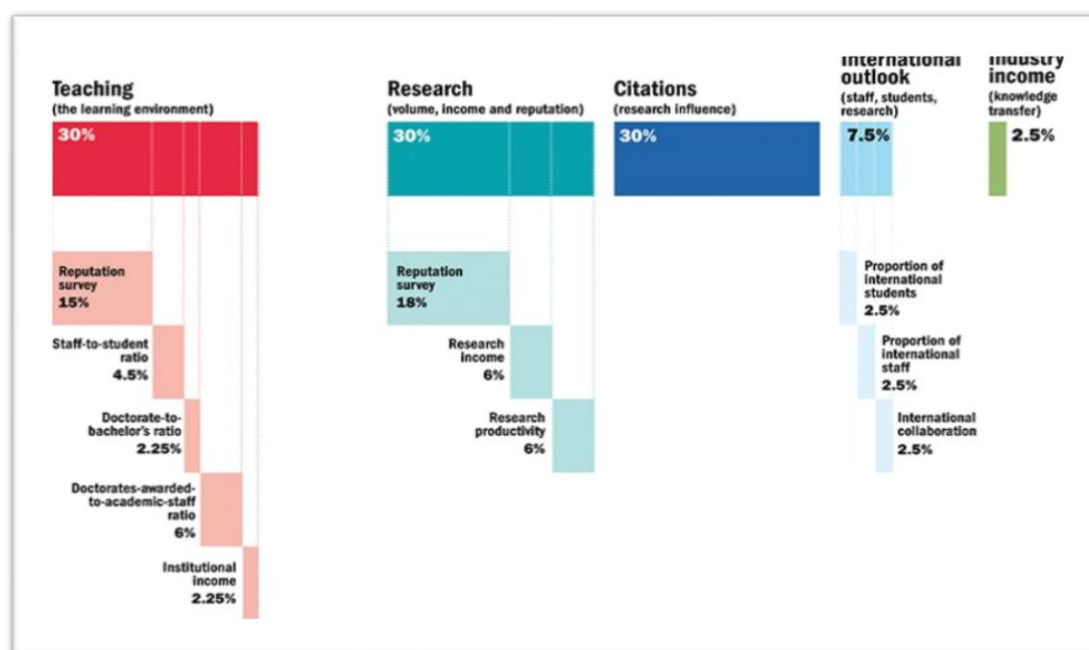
Teaching
(the learning environment)
30%

Reputation survey
15%

Staff-to-student ratio
4.5%

Doctorate-to-bachelor's ratio
2.25%

Doctorates-awarded-to-academic-staff ratio
6%

Institutional income
2.25%

Research
(volume, income and reputation)
30%

Reputation survey
18%

Research income
6%

Research productivity
6%

Citations
(research influence)
30%

International outlook
(staff, students, research)
7.5%

Proportion of international students
2.5%

Proportion of international staff
2.5%

International collaboration
2.5%

Industry income
(knowledge transfer)
2.5%